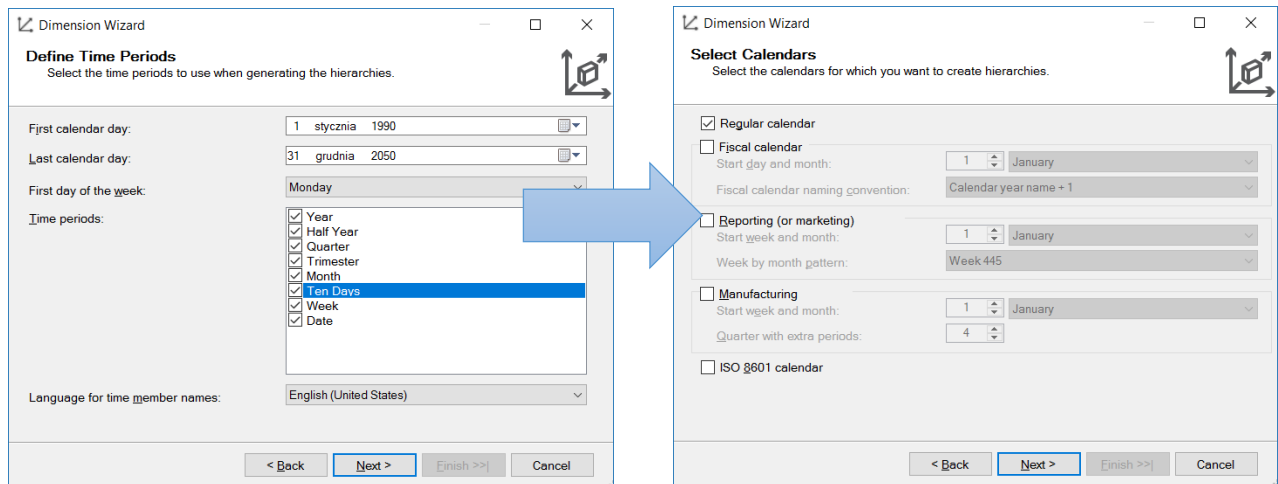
Dimension Wizard

Define Time Periods
Select the time periods to use when generating the hierarchies.

First calendar day: 1 stycznia 1990
Last calendar day: 31 grudnia 2050
First day of the week: Monday
Time periods:
Year
Half Year
Quarter
Trimester
Month
Ten Days
Week
Date

Language for time member names: English (United States)

< Back
Next >
Finish >>|
Cancel

Dimension Wizard

Select Calendars
Select the calendars for which you want to create hierarchies.

Regular calendar
Fiscal calendar
Start day and month: 1 January
Fiscal calendar naming convention: Calendar year name + 1
Reporting (or marketing)
Start week and month: 1 January
Week by month pattern: Week 445
Manufacturing
Start week and month: 1 January
Quarter with extra periods: 4
ISO 8601 calendar

< Back
Next >
Finish >>|
Cancel